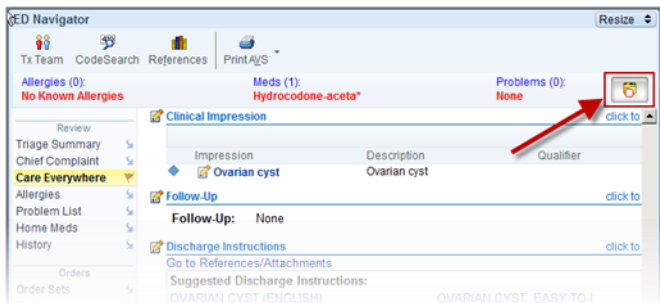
ED Navigator

Resize

Tx Team CodeSearch References Print AVS

Allergies (0):
No Known Allergies

Meds (1):
Hydrocodone-aceta*

Problems (0):
None

Review
Triage Summary
Chief Complaint
Care Everywhere
Allergies
Problem List
Home Meds
History

Orders
Order Sets

Clinical Impression
click to

| Impression | Description | Qualifier |
|---|---|---|
| Ovarian cyst | Ovarian cyst | |

Follow-Up
click to

Follow-Up: None

Discharge Instructions
click to

Go to References/Attachments

Suggested Discharge Instructions:

OVARIAN CYST (ENGLISH) OVARIAN CYST, EASY-TO-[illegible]